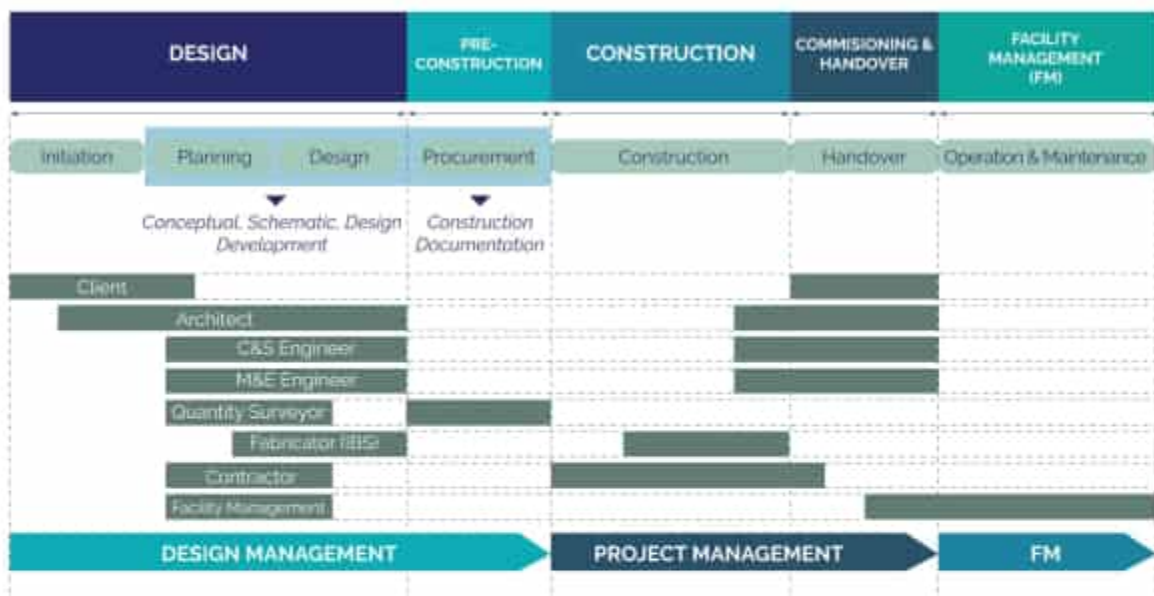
DESIGN

PRE-CONSTRUCTION

CONSTRUCTION

COMMISIONING & HANDOVER

FACILITY MANAGEMENT (FM)

Initiation

Planning

Design

Procurement

Construction

Handover

Operation & Maintenance

Conceptual, Schematic, Design Development

Construction Documentation

Client

Architect

C&S Engineer

M&E Engineer

Quantity Surveyor

Fabricator (IBS)

Contractor

Facility Management

DESIGN MANAGEMENT

PROJECT MANAGEMENT

FM